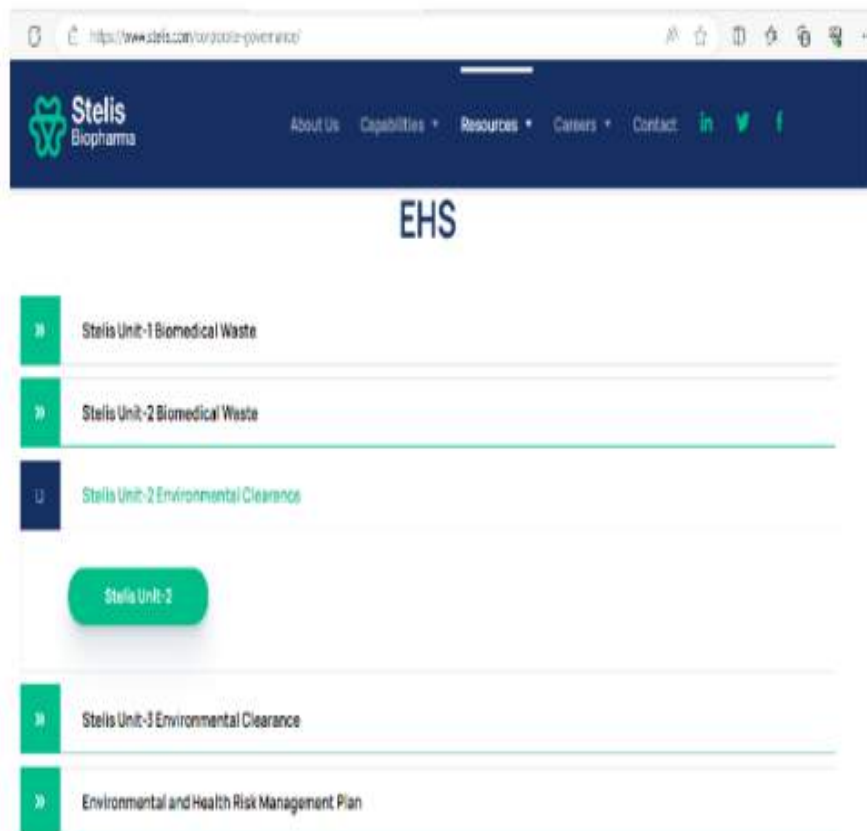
https://www.stelis.com/corporate-governance/

Stelis
Biopharma

About Us Capabilities ▾ Resources ▾ Careers ▾ Contact

EHS

» Stelis Unit-1 Biomedical Waste

» Stelis Unit-2 Biomedical Waste

Stelis Unit-2 Environmental Clearence

Stelis Unit-2

» Stelis Unit-3 Environmental Clearance

» Environmental and Health Risk Management Plan